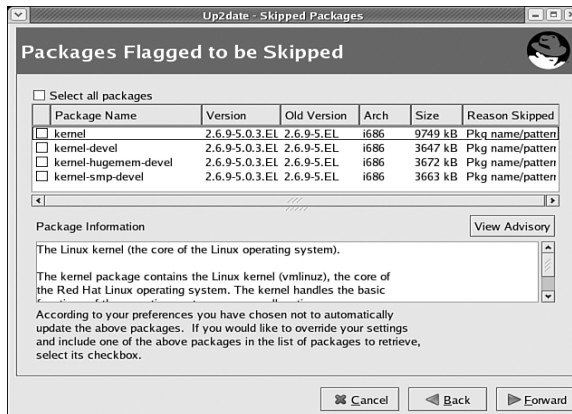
Up2date - Skipped Packages

Packages Flagged to be Skipped

Select all packages

| | Package Name | Version | Old Version | Arch | Size | Reason Skipped |
|---|---|---|---|---|---|---|
| | kernel | 2.6.9-5.0.3.EL | 2.6.9-5.EL | i686 | 9749 kB | Pkg name/patter |
| | kernel-devel | 2.6.9-5.0.3.EL | 2.6.9-5.EL | i686 | 3647 kB | Pkg name/patter |
| | kernel-hugemem-devel | 2.6.9-5.0.3.EL | 2.6.9-5.EL | i686 | 3672 kB | Pkg name/patter |
| | kernel-smp-devel | 2.6.9-5.0.3.EL | 2.6.9-5.EL | i686 | 3663 kB | Pkg name/patter |

Package Information

View Advisory

The Linux kernel (the core of the Linux operating system).

The kernel package contains the Linux kernel (vmlinuz), the core of the Red Hat Linux operating system. The kernel handles the basic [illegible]

According to your preferences you have chosen not to automatically update the above packages. If you would like to override your settings and include one of the above packages in the list of packages to retrieve, select its checkbox.

Cancel

Back

Forward